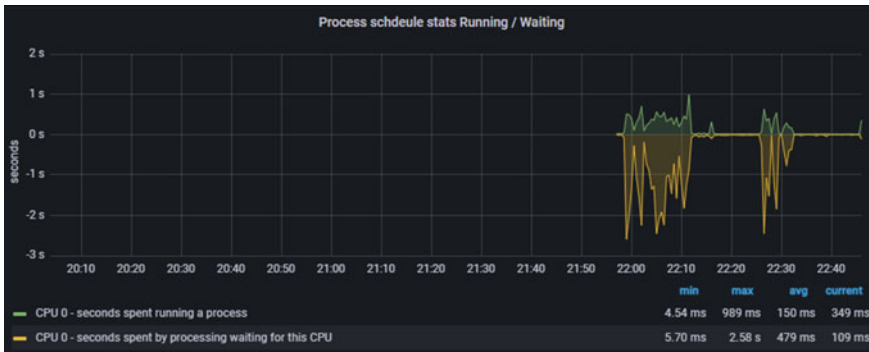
Process schdeule stats Running / Waiting

2 s
1 s
0 s
-1 s
-2 s
-3 s
seconds

20:10 20:20 20:30 20:40 20:50 21:00 21:10 21:20 21:30 21:40 21:50 22:00 22:10 22:20 22:30 22:40

| | min | max | avg | current |
|---|---|---|---|---|
| CPU 0 - seconds spent running a process | 4.54 ms | 989 ms | 150 ms | 349 ms |
| CPU 0 - seconds spent by processing waiting for this CPU | 5.70 ms | 2.58 s | 479 ms | 109 ms |